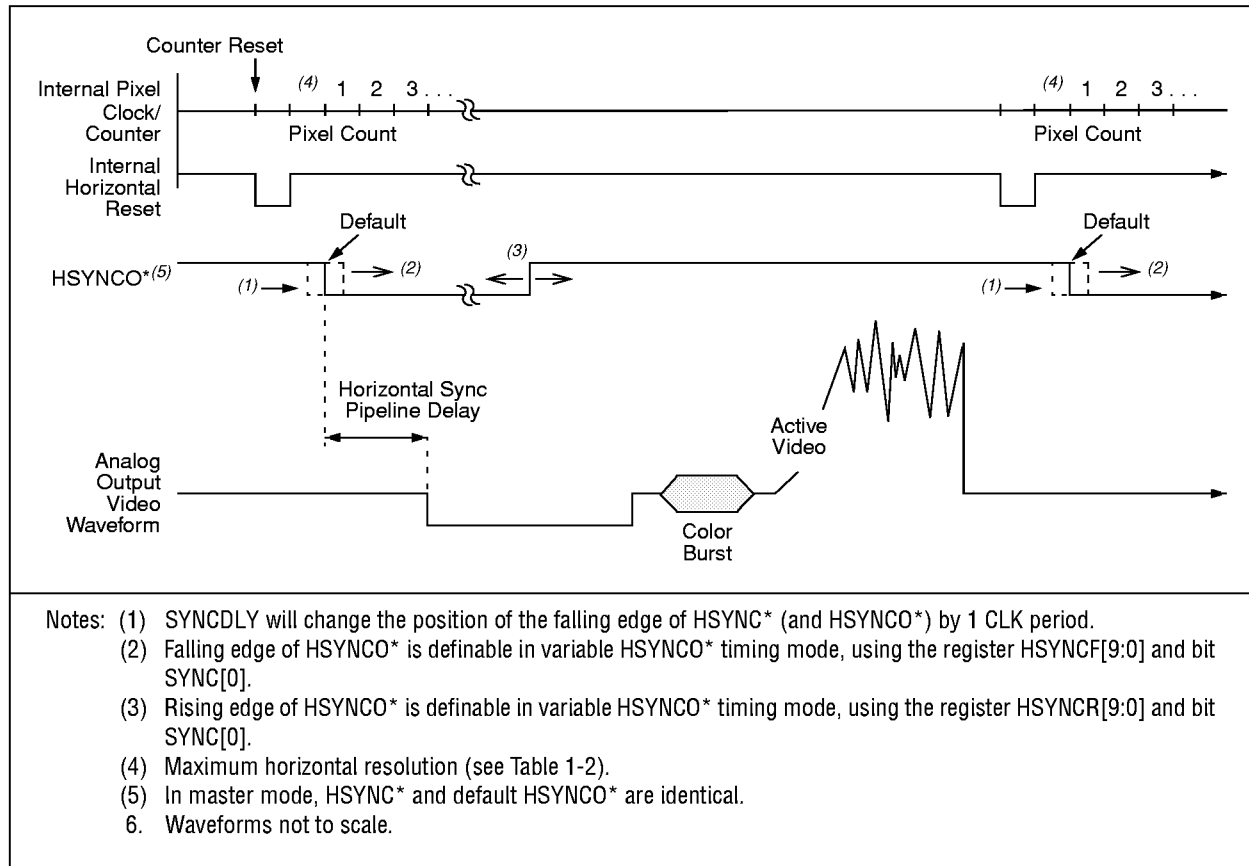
Counter Reset

Internal Pixel Clock/ Counter

(4) 1 2 3 . . .

Pixel Count

(4) 1 2 3 . . .

Pixel Count

Internal Horizontal Reset

Default

Default

HSYNCO*(5)

(1)

(2)

(3)

(1)

(2)

Horizontal Sync Pipeline Delay

Active Video

Analog Output Video Waveform

Color Burst

Notes: (1) SYNCDLY will change the position of the falling edge of HSYNC* (and HSYNCO*) by 1 CLK period.

(2) Falling edge of HSYNCO* is definable in variable HSYNCO* timing mode, using the register HSYNCF[9:0] and bit SYNC[0].

(3) Rising edge of HSYNCO* is definable in variable HSYNCO* timing mode, using the register HSYNCR[9:0] and bit SYNC[0].

(4) Maximum horizontal resolution (see Table 1-2).

(5) In master mode, HSYNC* and default HSYNCO* are identical.

6. Waveforms not to scale.